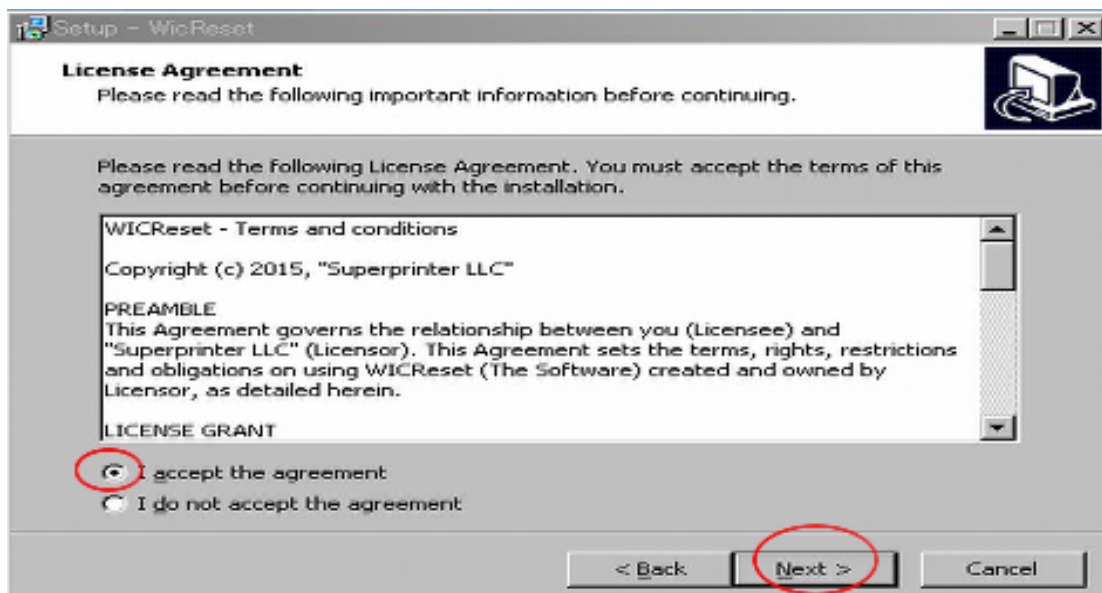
Setup - WicReset

License Agreement
Please read the following important information before continuing.

Please read the following License Agreement. You must accept the terms of this agreement before continuing with the installation.

WICReset - Terms and conditions

Copyright (c) 2015, "Superprinter LLC"

PREAMBLE
This Agreement governs the relationship between you (Licensee) and "Superprinter LLC" (Licensor). This Agreement sets the terms, rights, restrictions and obligations on using WICReset (The Software) created and owned by Licensor, as detailed herein.

LICENSE GRANT

I accept the agreement
I do not accept the agreement

< Back
Next >
Cancel